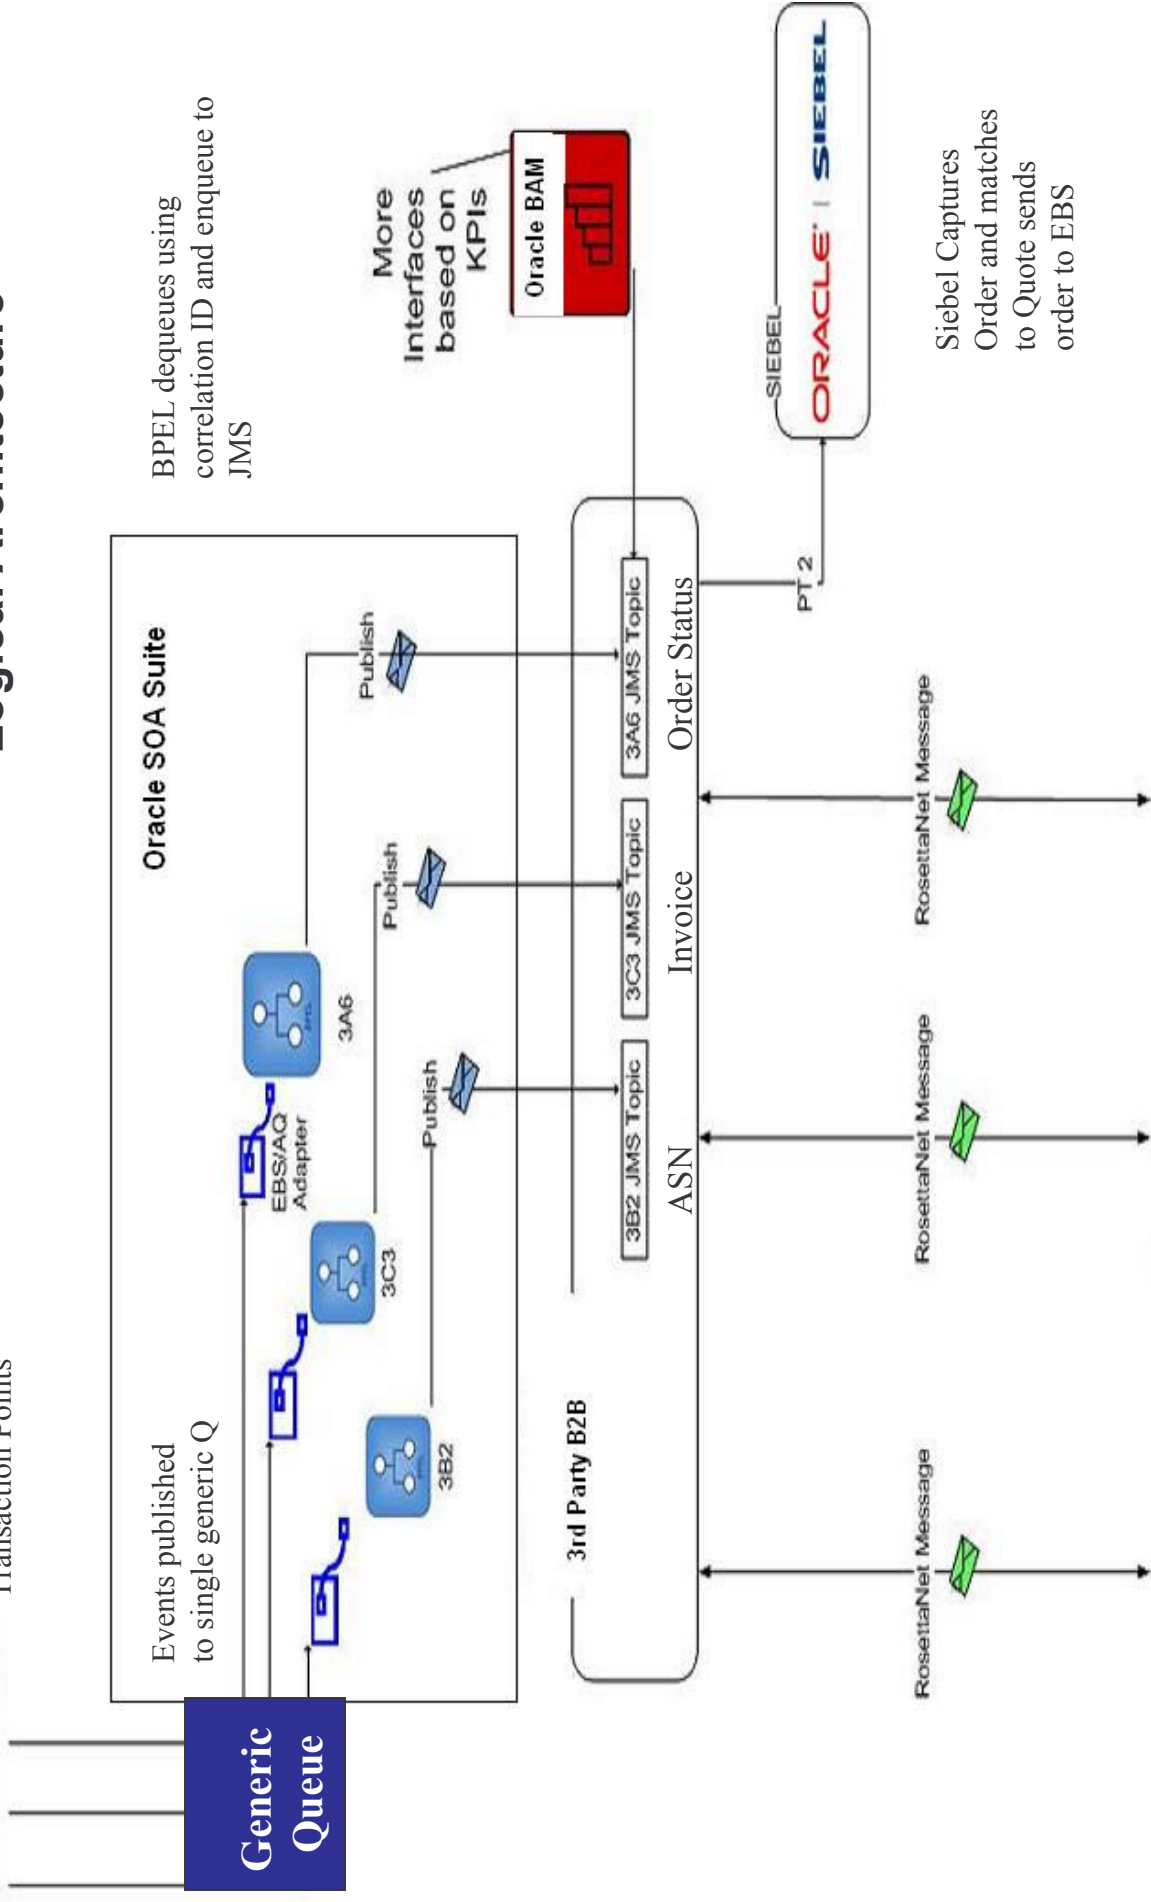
Logical Architecture

Transaction Points

Generic Queue

Events published to single generic Q

Oracle SOA Suite

EBS/AQ Adapter

3B2

3C3

3A6

Publish

Publish

Publish

3B2 JMS Topic

3C3 JMS Topic

3A6 JMS Topic

ASN

Invoice

Order Status

3rd Party B2B

RosettaNet Message

RosettaNet Message

RosettaNet Message

BPEL dequeues using correlation ID and enqueue to JMS

More Interfaces based on KPIs

Oracle BAM

PT 2

SIEBEL

ORACLE | SIEBEL

Siebel Captures Order and matches to Quote sends order to EBS